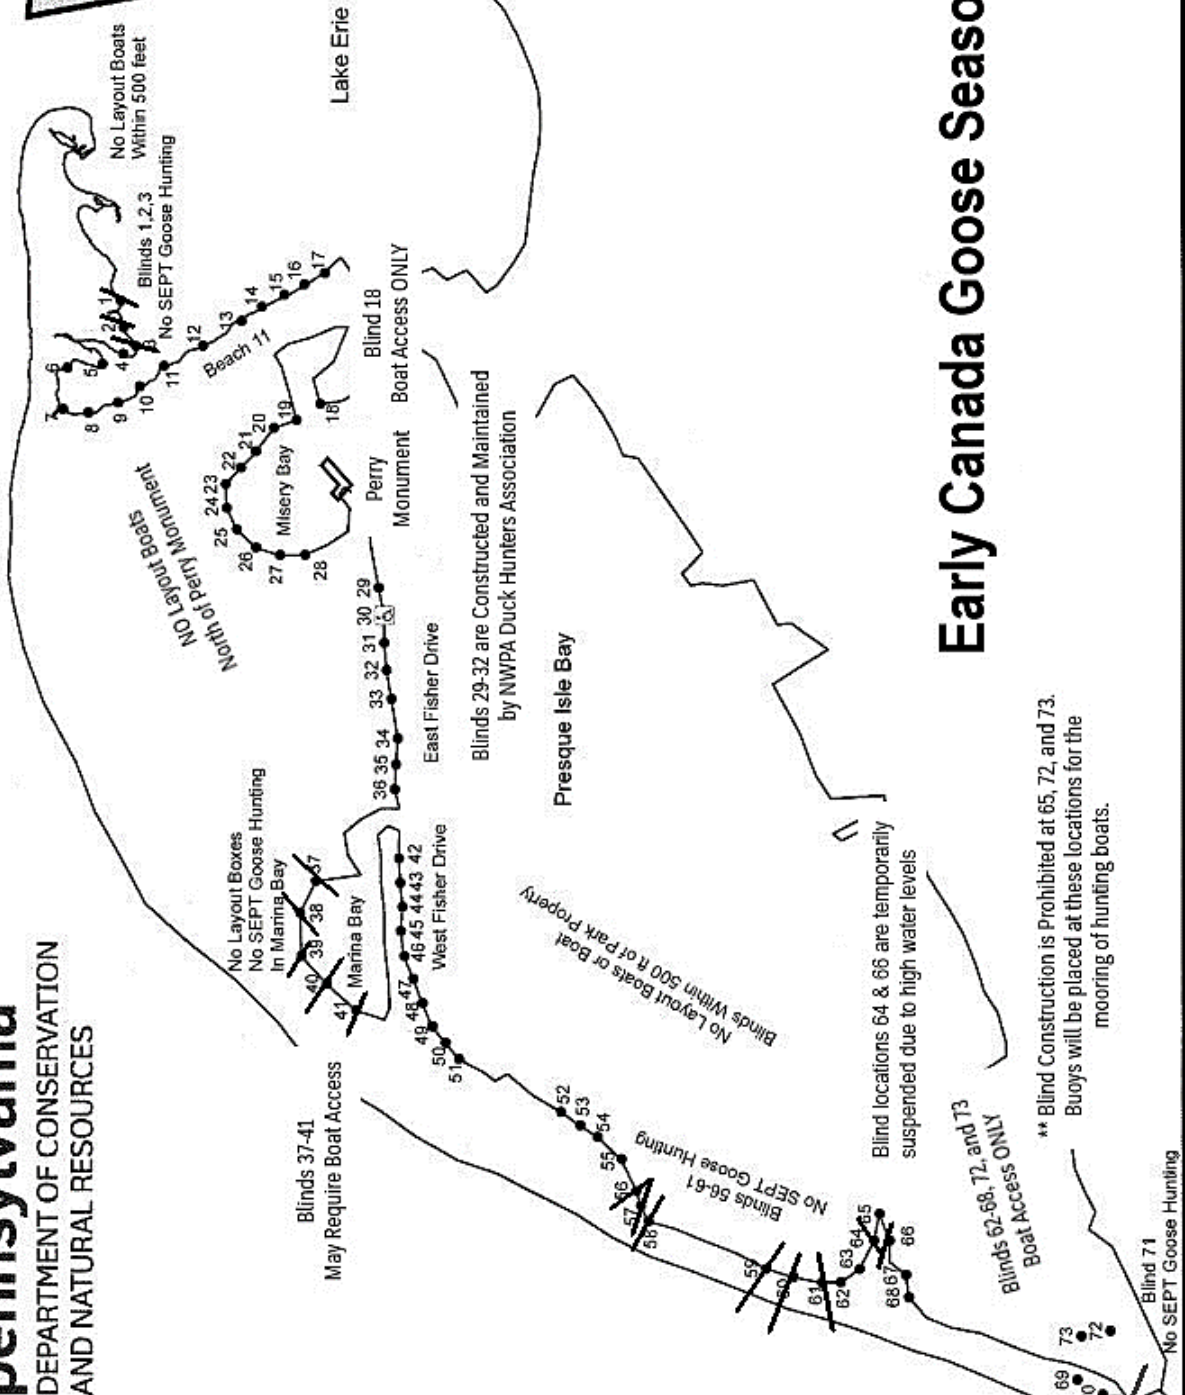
pennsylvania
DEPARTMENT OF CONSERVATION AND NATURAL RESOURCES

Early Canada Goose Seaso

Lake Erie

No Layout Boats Within 500 feet

Blinds 1,2,3 No SEPT Goose Hunting

Beach 11

Blind 18 Boat Access ONLY

NO Layout Boats North of Perry Monument

Misery Bay

Perry Monument

Blinds 29-32 are Constructed and Maintained by NWPA Duck Hunters Association

East Fisher Drive

Presque Isle Bay

No Layout Boxes No SEPT Goose Hunting In Marina Bay

Marina Bay

West Fisher Drive

No Layout Boats or Boat Blinds Within 500 ft of Park Property

Blinds 37-41 May Require Boat Access

Blind locations 64 & 66 are temporarily suspended due to high water levels

Blinds 56-61 No SEPT Goose Hunting

Blinds 62-68, 72, and 73 Boat Access ONLY

** Blind Construction is Prohibited at 65, 72, and 73. Buoys will be placed at these locations for the mooring of hunting boats.

Blind 71 No SEPT Goose Hunting

1 2 3 4 5 6 7 8 9 10 11 12 13 14 15 16 17 18 19 20 21 22 23 24 25 26 27 28 29 30 31 32 33 34 35 36 37 38 39 40 41 42 43 44 45 46 47 48 49 50 51 52 53 54 55 56 57 58 59 60 61 62 63 64 65 66 67 68 69 72 73